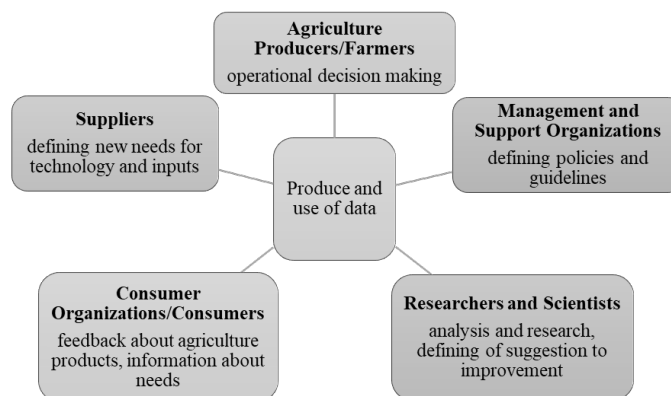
**Agriculture Producers/Farmers**
operational decision making

**Suppliers**
defining new needs for technology and inputs

**Management and Support Organizations**
defining policies and guidelines

Produce and use of data

**Consumer Organizations/Consumers**
feedback about agriculture products, information about needs

**Researchers and Scientists**
analysis and research, defining of suggestion to improvement